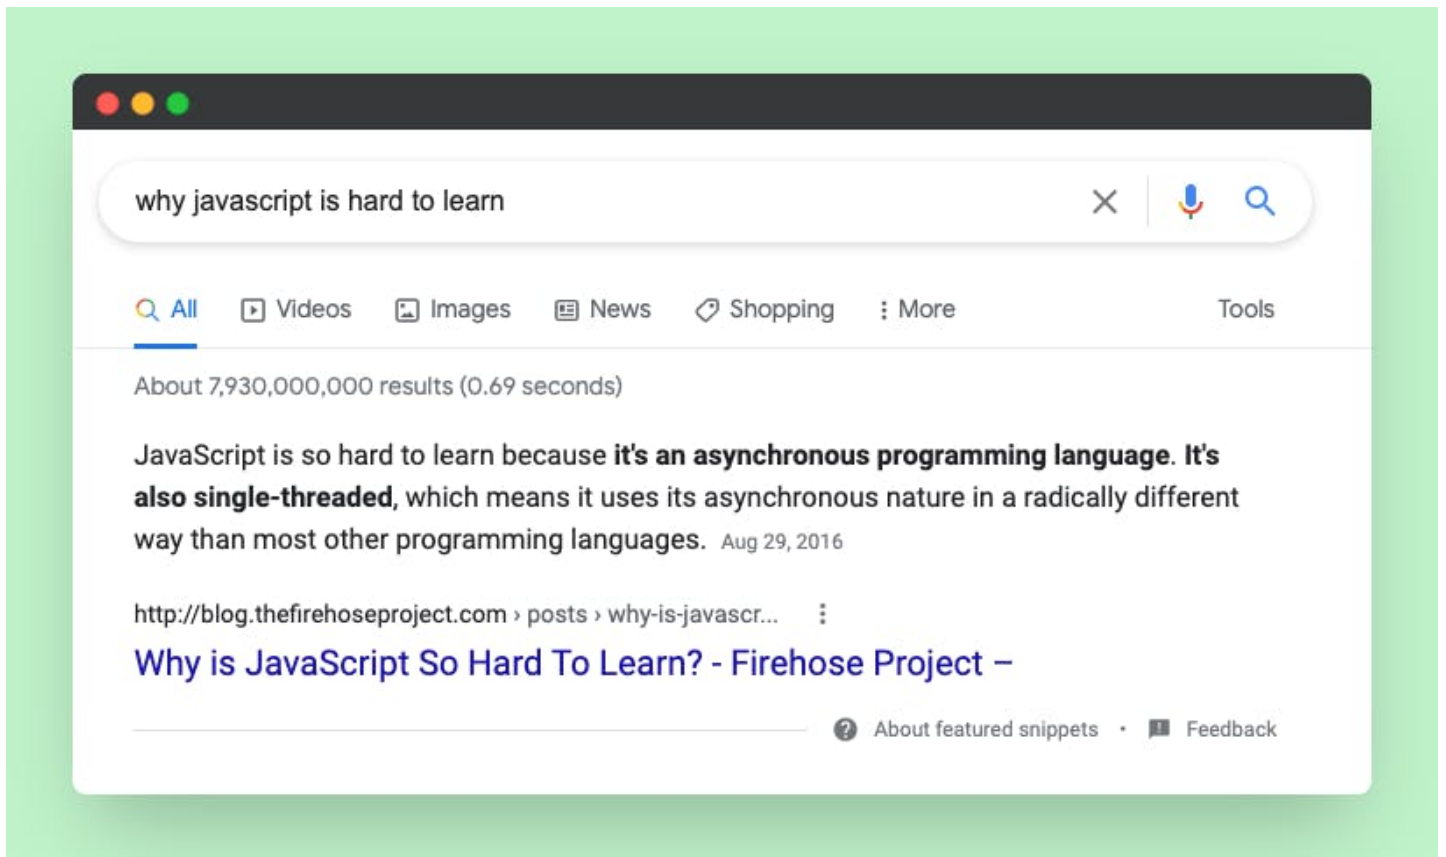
why javascript is hard to learn

All Videos Images News Shopping More Tools

About 7,930,000,000 results (0.69 seconds)

JavaScript is so hard to learn because **it's an asynchronous programming language**. **It's also single-threaded**, which means it uses its asynchronous nature in a radically different way than most other programming languages. Aug 29, 2016

http://blog.thefirehoseproject.com › posts › why-is-javascr...

Why is JavaScript So Hard To Learn? - Firehose Project –

About featured snippets • Feedback